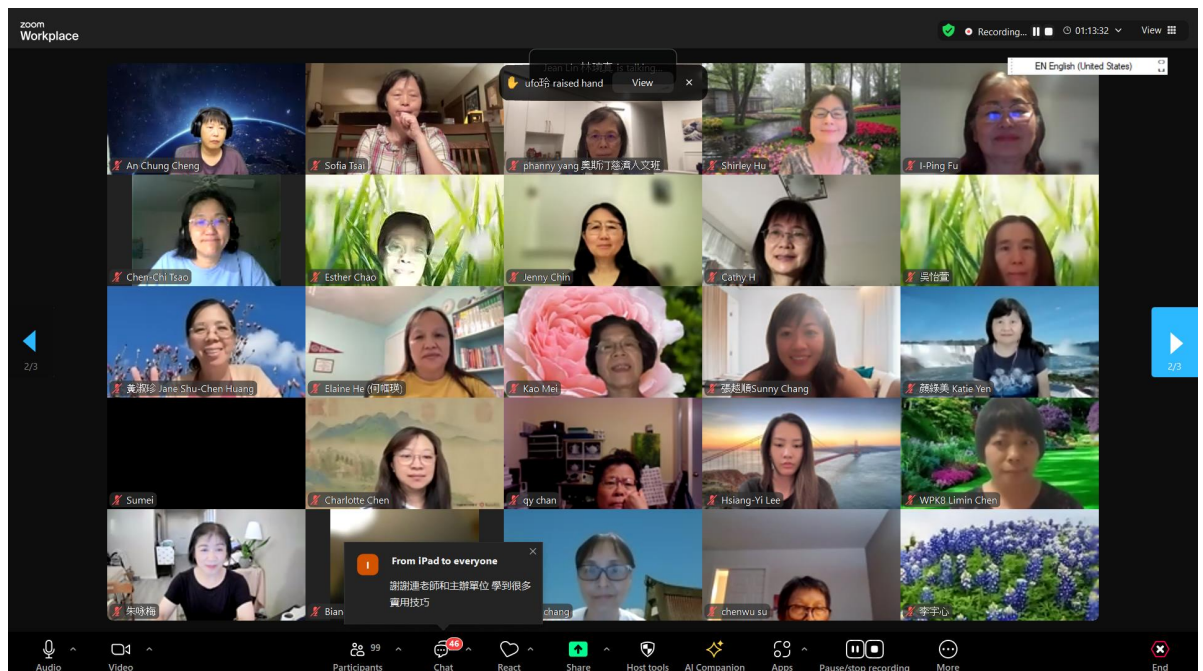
zoom Workplace

Recording... 01:13:32 View

Jean Li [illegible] is talking

ufo玲 raised hand View

EN English (United States)

An Chung Cheng
Sofia Tsai
phanny yang 奧斯汀慈濟人文班
Shirley Hu
I-Ping Fu
Chen-Chi Tsao
Esther Chao
Jenny Chin
Cathy H
吳怡萱
黃淑珍 Jane Shu-Chen Huang
Elaine He (何嘩瑛)
Kao Mei
張越顒Sunny Chang
顏綠美 Katie Yen
Sumei
Charlotte Chen
qy chan
Hsiang-Yi Lee
WPK8 Limin Chen
朱咏梅
Bian
chang
chenwu su
李宇心

2/3
2/3

From iPad to everyone
謝謝連老師和主辦單位 學到很多實用技巧

Audio
Video
99 Participants
46 Chat
React
Share
Host tools
AI Companion
Apps
Pause/stop recording
More
End